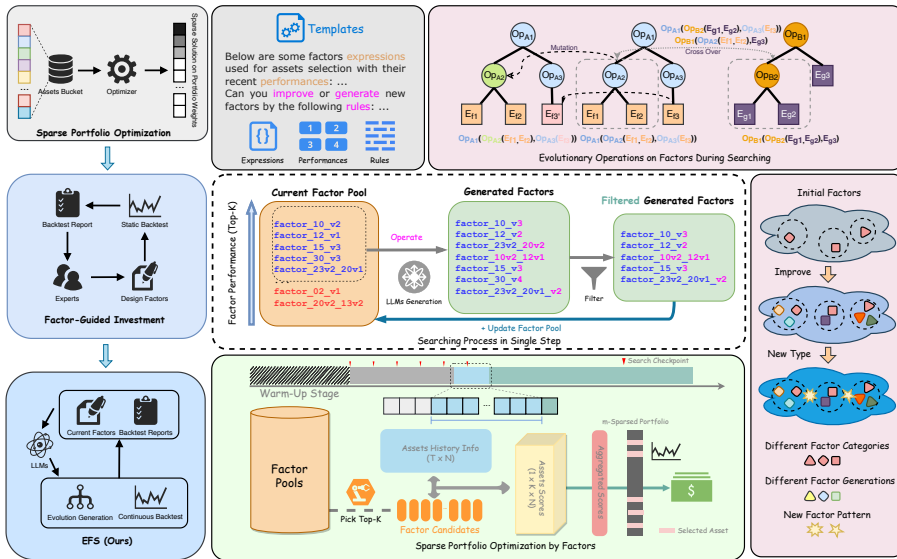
Assets Bucket

Optimizer

Sparse Solution on Portfolio Weights

Sparse Portfolio Optimization

Backtest Report

Static Backtest

Experts

Design Factors

Factor-Guided Investment

LLMs

Current Factors

Backtest Reports

Evolution Generation

Continuous Backtest

EFS (Ours)

Templates

Below are some factors expressions used for assets selection with their recent performances: ...

Can you improve or generate new factors by the following rules: ...

Expressions

1 2 3 4

Performances

Rules

$Op_{A1}$

$Op_{A1}$

$Op_{A1}(Op_{B2}(E_{g1},E_{g2}),Op_{A3}(E_{f3}))$

$Op_{A1}(Op_{A2}(E_{f1},E_{f2}),E_{g3})$

$Op_{B1}$

Mutation

Cross Over

$Op_{A2}$

$Op_{A3}$

$Op_{A2}$

$Op_{A3}$

$Op_{B2}$

$E_{g3}$

$E_{f1}$

$E_{f2}$

$E_{f3'}$

$E_{f1}$

$E_{f2}$

$E_{f3}$

$E_{g1}$

$E_{g2}$

$Op_{A1}(Op_{A2}(E_{f1},E_{f2}),Op_{A3}(E_{f3'}))$

$Op_{A1}(Op_{A2}(E_{f1},E_{f2}),Op_{A3}(E_{f3}))$

$Op_{B1}(Op_{B2}(E_{g1},E_{g2}),E_{g3})$

Evolutionary Operations on Factors During Searching

Factor Performance (Top-K)

Current Factor Pool

factor_10_v2
factor_12_v1
factor_15_v3
factor_30_v3
factor_23v2_20v1
factor_02_v1
factor_20v2_13v2

Operate

LLMs Generation

Generated Factors

factor_10_v3
factor_12_v2
factor_23v2_20v2
factor_10v2_12v1
factor_15_v3
factor_30_v4
factor_23v2_20v1_v2

Filter

Filtered Generated Factors

factor_10_v3
factor_12_v2
factor_10v2_12v1
factor_15_v3
factor_23v2_20v1_v2

+ Update Factor Pool

Searching Process in Single Step

Initial Factors

Improve

New Type

Different Factor Categories

Different Factor Generations

New Factor Pattern

Search Checkpoint

Warm-Up Stage

...

m-Sparsed Portfolio

Assets History Info
(T x N)

Assets Scores
(1 x K x N)

Aggregated Scores

Factor Pools

Pick Top-K

Factor Candidates

Selected Asset

Sparse Portfolio Optimization by Factors